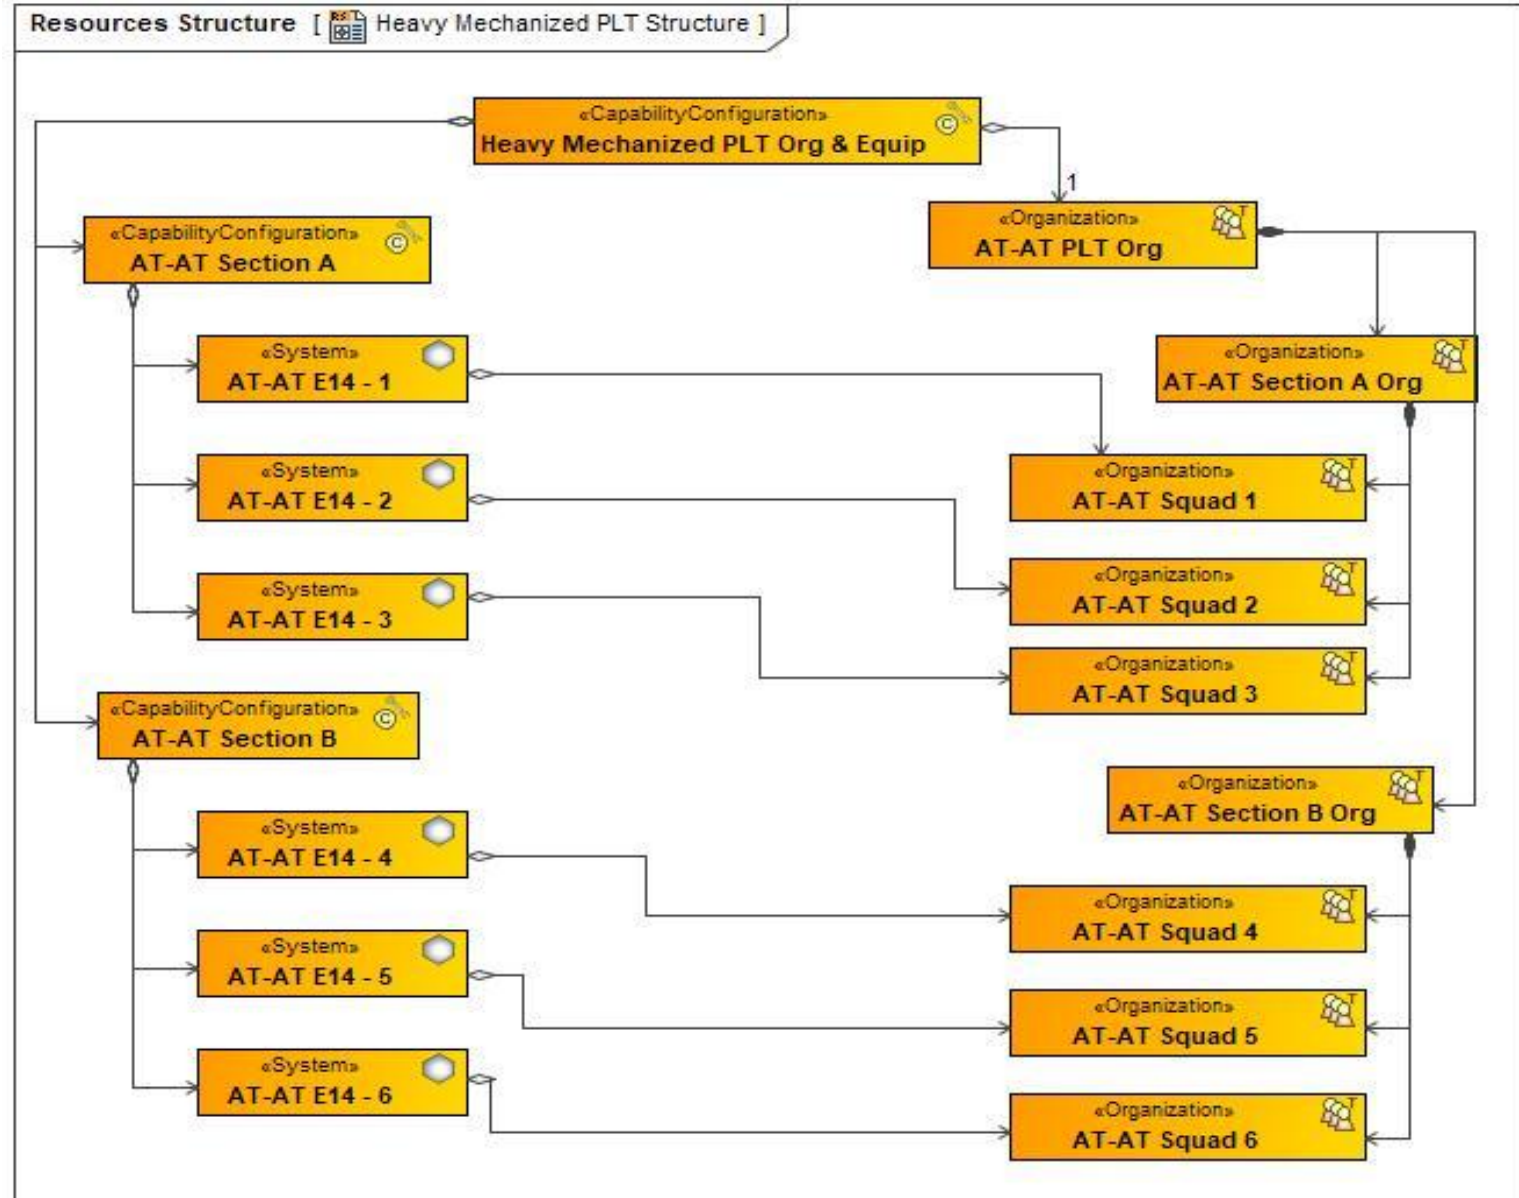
Resources Structure [ Heavy Mechanized PLT Structure ]

«CapabilityConfiguration»
Heavy Mechanized PLT Org & Equip

1

«Organization»
AT-AT PLT Org

«CapabilityConfiguration»
AT-AT Section A

«System»
AT-AT E14 - 1

«Organization»
AT-AT Section A Org

«System»
AT-AT E14 - 2

«Organization»
AT-AT Squad 1

«System»
AT-AT E14 - 3

«Organization»
AT-AT Squad 2

«Organization»
AT-AT Squad 3

«CapabilityConfiguration»
AT-AT Section B

«Organization»
AT-AT Section B Org

«System»
AT-AT E14 - 4

«Organization»
AT-AT Squad 4

«System»
AT-AT E14 - 5

«Organization»
AT-AT Squad 5

«System»
AT-AT E14 - 6

«Organization»
AT-AT Squad 6